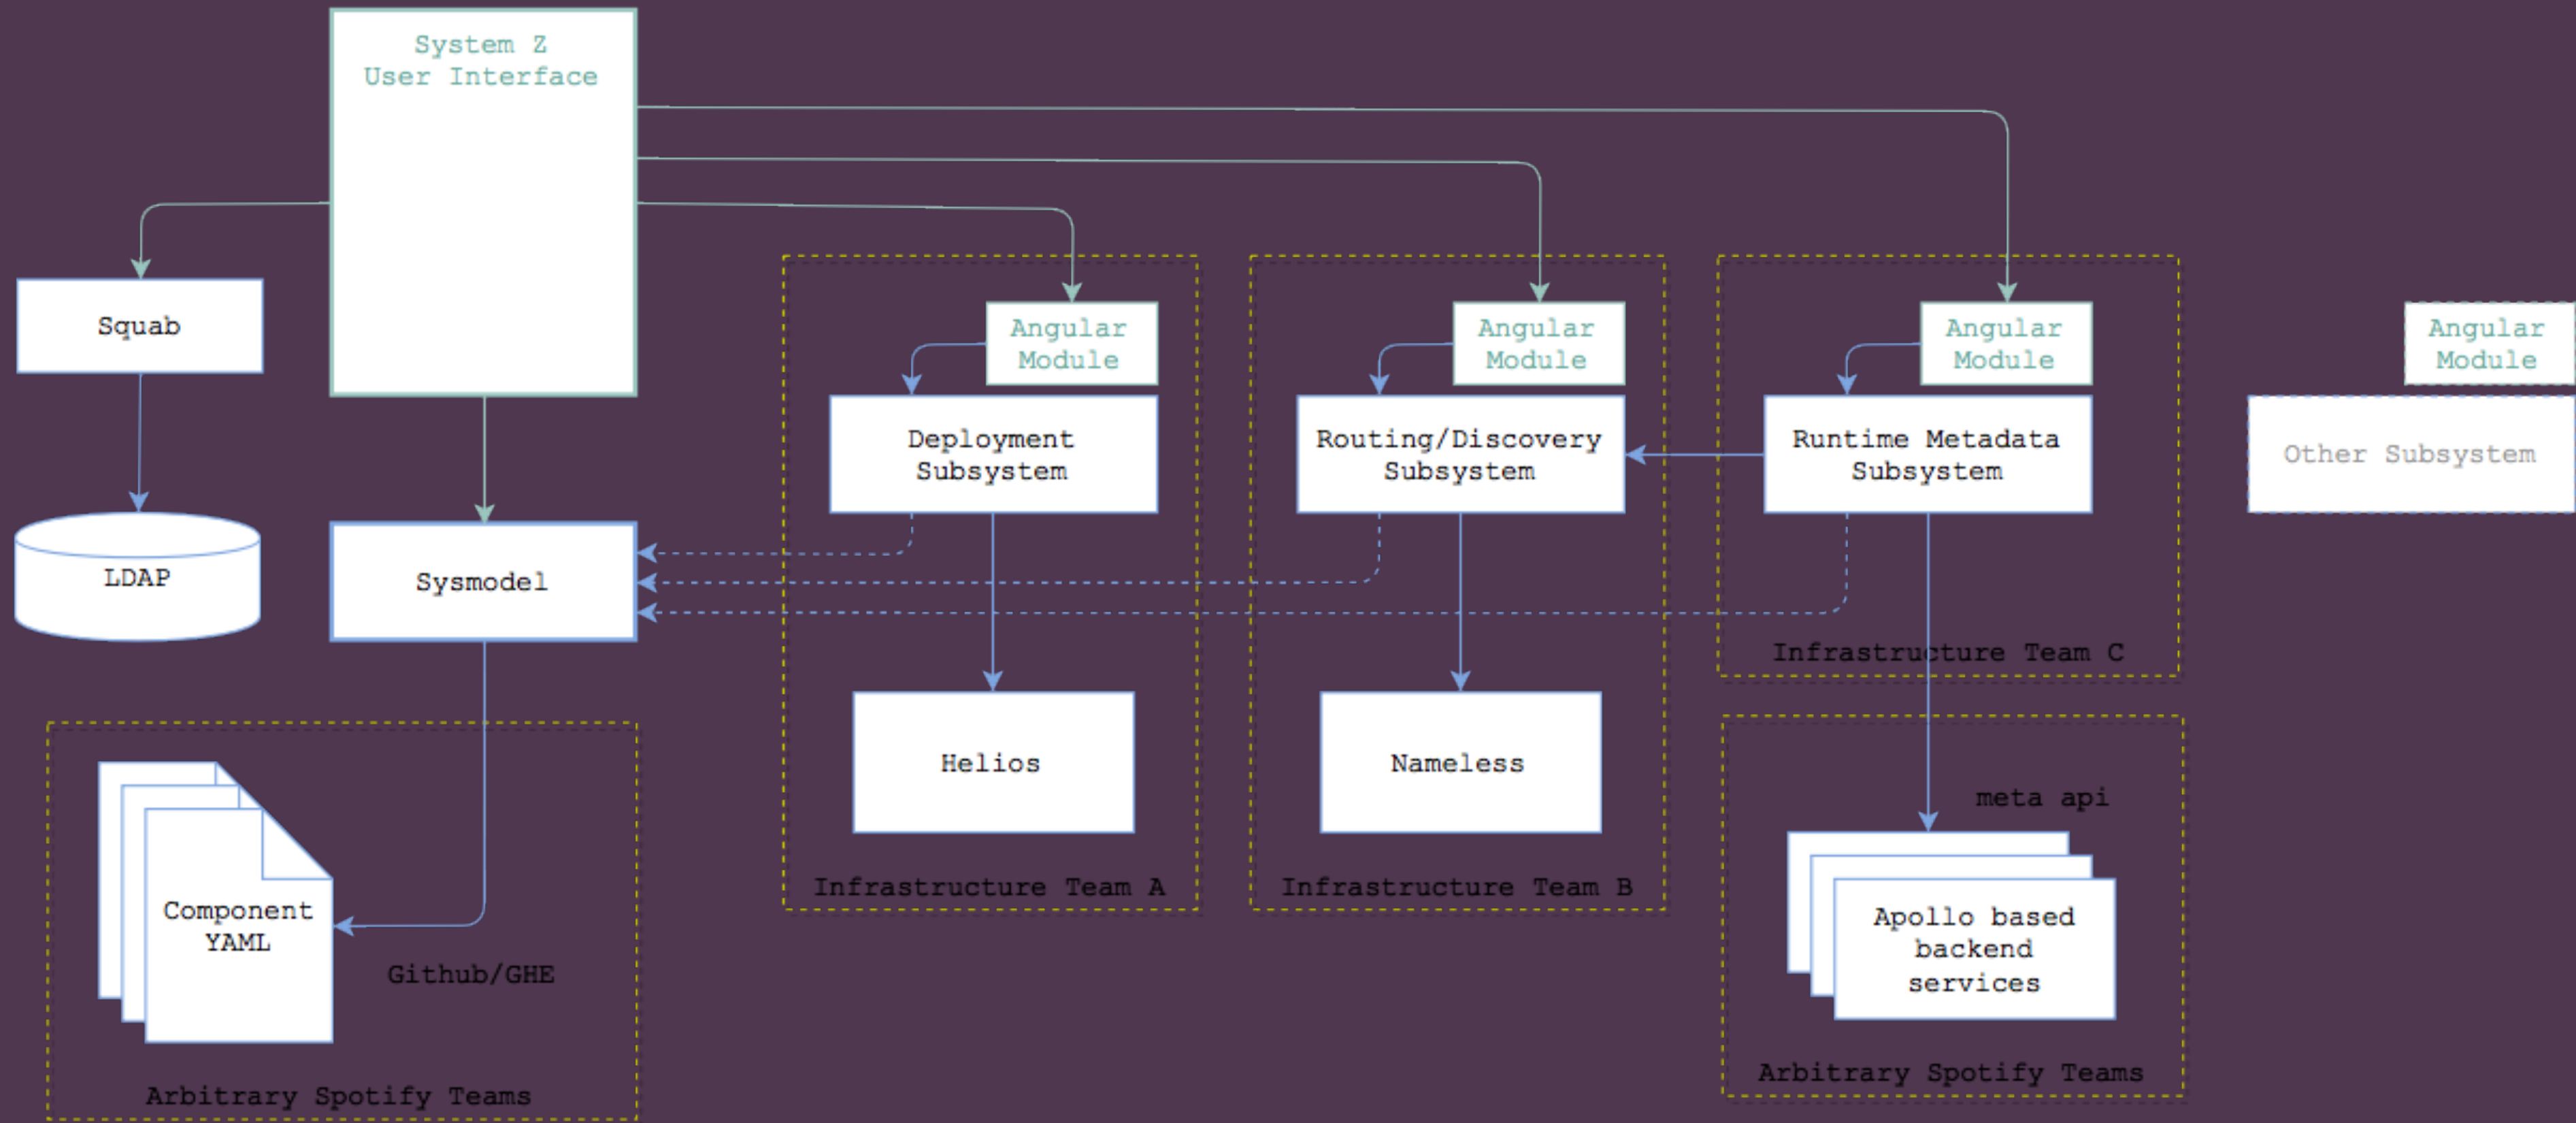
System Z
User Interface

Squab

LDAP

Sysmodel

Angular Module

Deployment Subsystem

Helios

Infrastructure Team A

Angular Module

Routing/Discovery Subsystem

Nameless

Infrastructure Team B

Angular Module

Runtime Metadata Subsystem

Infrastructure Team C

Angular Module

Other Subsystem

Component YAML

Github/GHE

Arbitrary Spotify Teams

meta api

Apollo based backend services

Arbitrary Spotify Teams